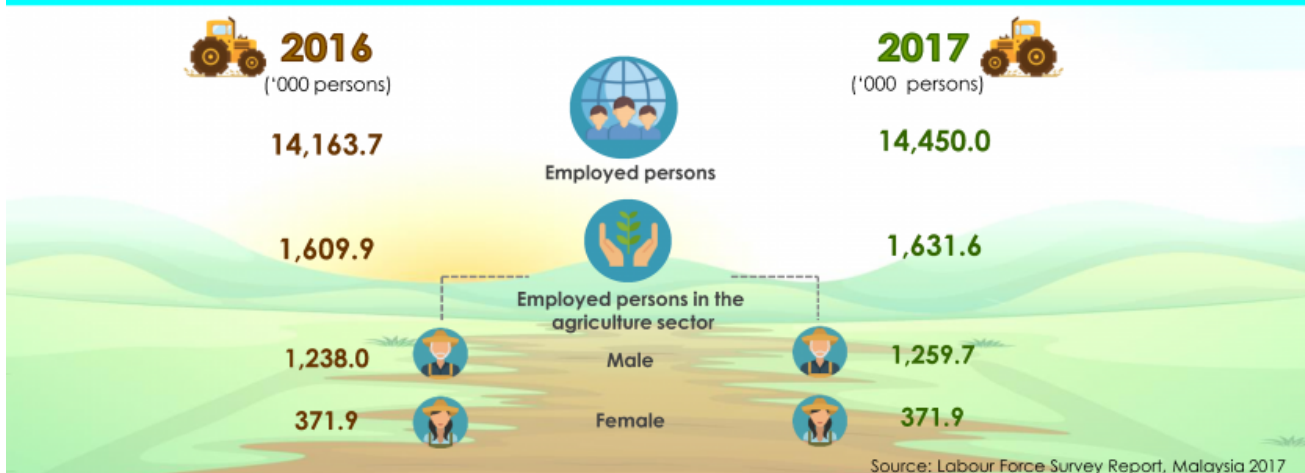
2016
('000 persons)

2017
('000 persons)

14,163.7

Employed persons

14,450.0

1,609.9

1,631.6

Employed persons in the agriculture sector

1,238.0

Male

1,259.7

371.9

Female

371.9

Source: Labour Force Survey Report, Malaysia 2017